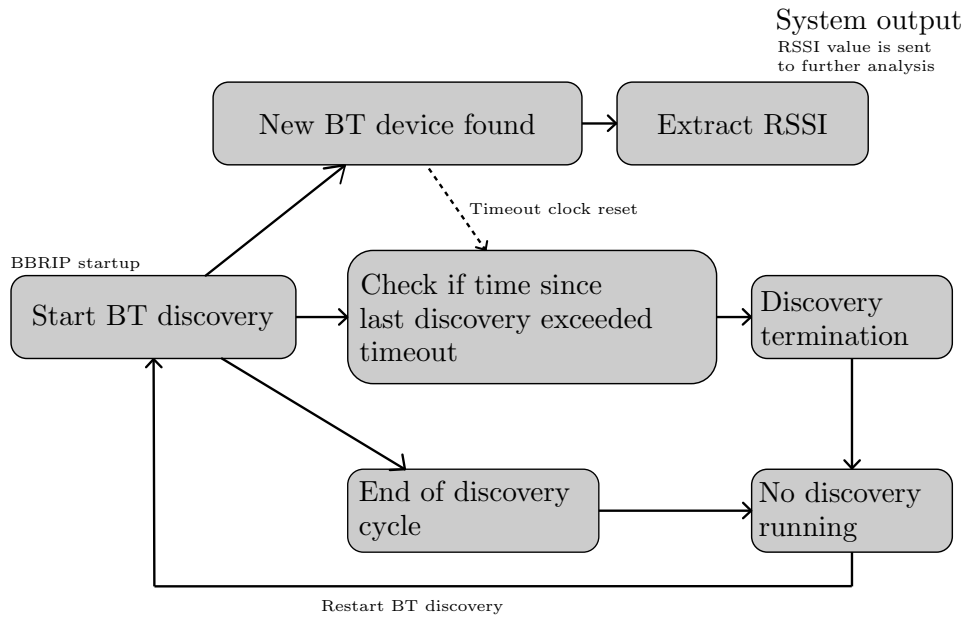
System output
RSSI value is sent to further analysis

New BT device found

Extract RSSI

Timeout clock reset

BBRIP startup

Start BT discovery

Check if time since last discovery exceeded timeout

Discovery termination

End of discovery cycle

No discovery running

Restart BT discovery